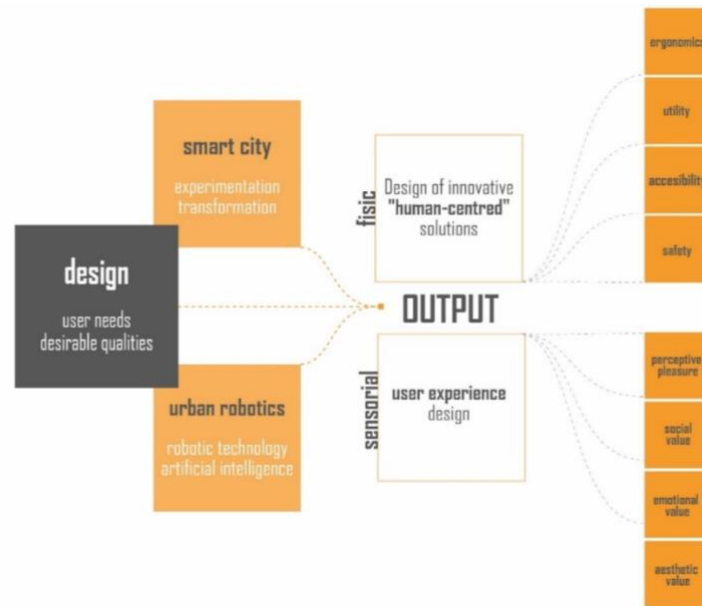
smart city

experimentation
transformation

design

user needs
desirable qualities

urban robotics

robotic technology
artificial intelligence

fisic

Design of innovative "human-centred" solutions

OUTPUT

sensorial

user experience design

ergonomics

utility

accesibility

safety

perceptive pleasure

social value

emotional value

aesthetic value